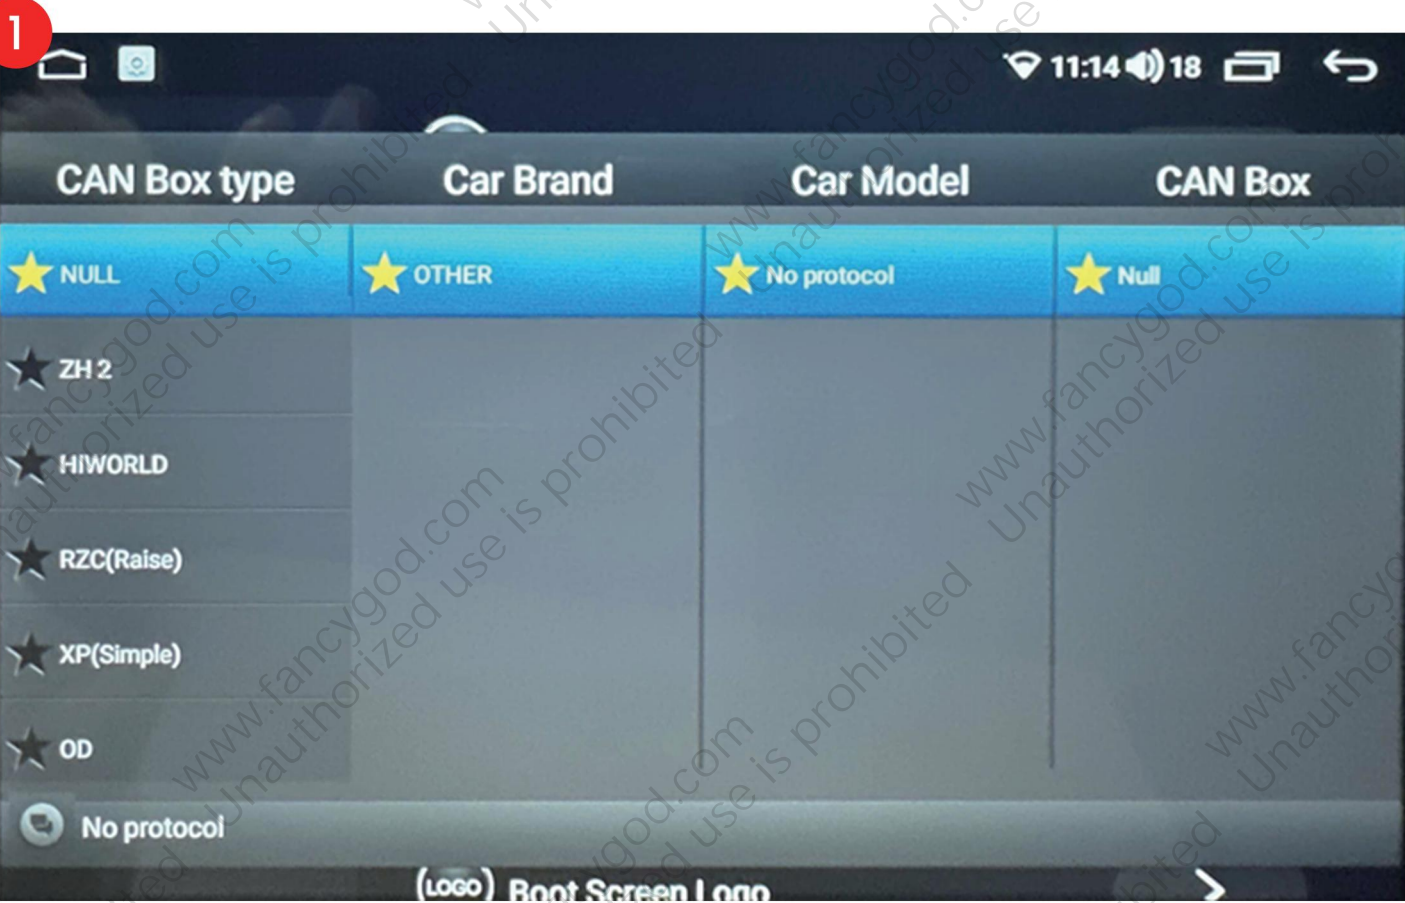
1

11:14 18

| CAN Box type | Car Brand | Car Model | CAN Box |
|---|---|---|---|
| NULL | OTHER | No protocol | Null |
| ZH 2 | | | |
| HIWORLD | | | |
| RZC(Raise) | | | |
| XP(Simple) | | | |
| OD | | | |

No protocol

(LOGO) Boot Screen Logo

www.fancygod.com Unauthorized use is prohibited